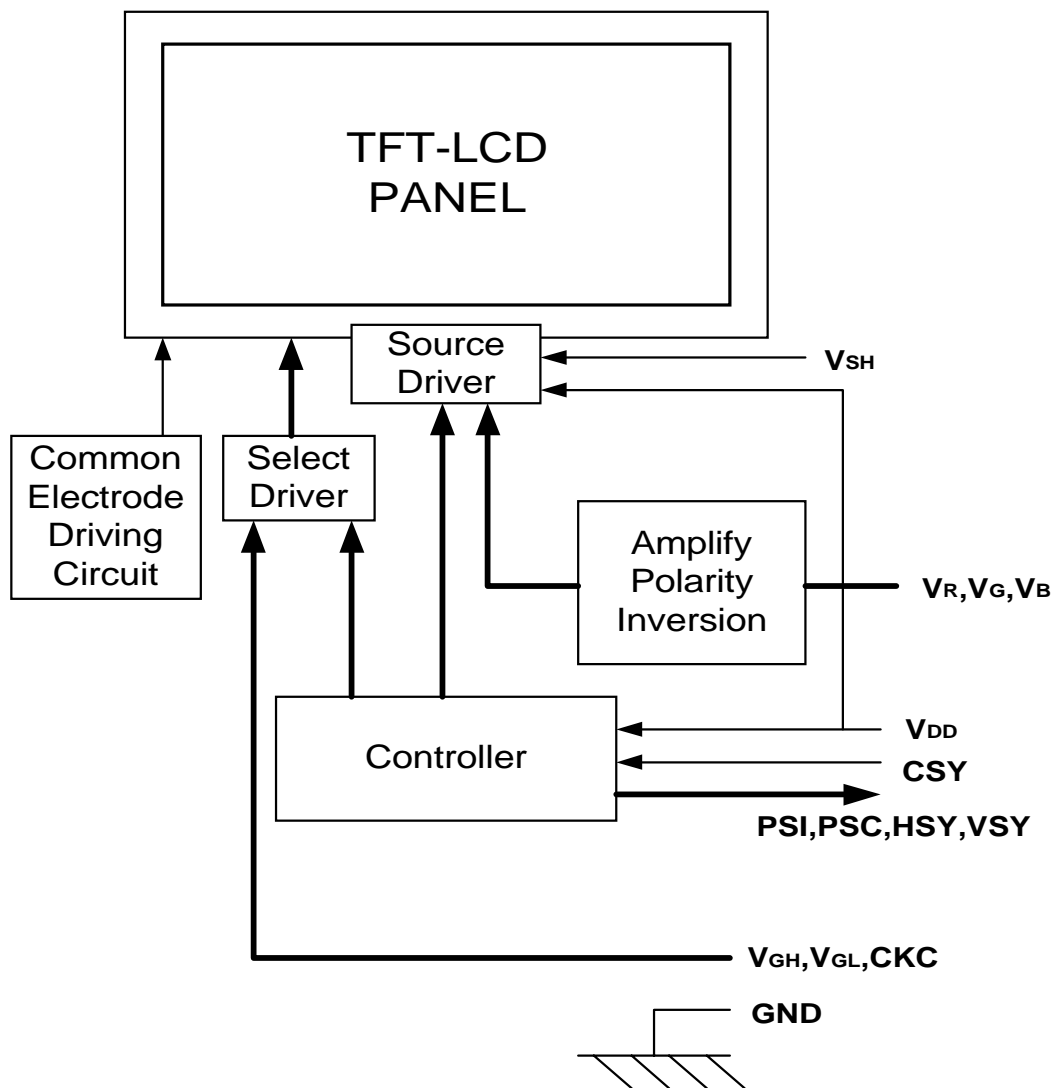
TFT-LCD PANEL

Source Driver

$V_{SH}$

Common Electrode Driving Circuit

Select Driver

Amplify Polarity Inversion

$V_R, V_G, V_B$

Controller

$V_{DD}$

CSY

PSI,PSC,HSY,VSY

$V_{GH}, V_{GL}$,CKC

GND